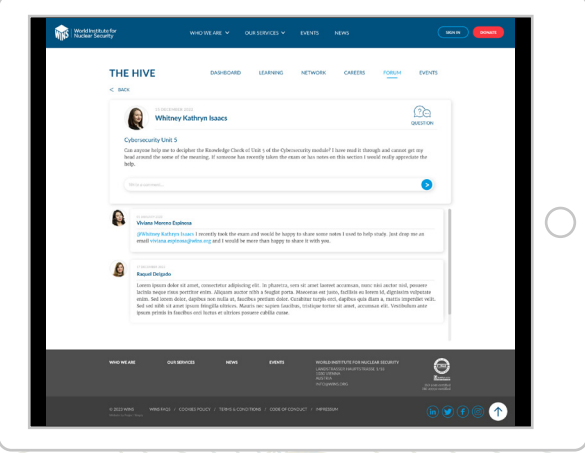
World Institute for Nuclear Security

WHO WE ARE OUR SERVICES EVENTS NEWS

SIGN IN DONATE

THE HIVE

DASHBOARD LEARNING NETWORK CAREERS FORUM EVENTS

< BACK

23 DECEMBER 2022

Whitney Kathryn Isaacs

QUESTION

Cybersecurity Unit 5

Can anyone help me to decipher the Knowledge Check of Unit 5 of the Cybersecurity module? I have read it through and cannot get my head around the some of the meaning. If someone has recently taken the exam or has notes on this section I would really appreciate the help.

Write a comment...

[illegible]

Viviana Moreno Espinosa

@Whitney Kathryn Isaacs I recently took the exam and would be happy to share some notes I used to help study. Just drop me an email viviana.espinosa@wins.org and I would be more than happy to share it with you.

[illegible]

Raquel Delgado

Lorem ipsum dolor sit amet, consectetur adipiscing elit. In pharetra, eros sit amet laoreet accumsan, nunc nisi auctor nisl, posuere lacinia neque risus porttitor enim. Aliquam auctor nibh a feugiat porta. Maecenas est justo, facilisis eu lorem id, dignissim vulputate enim. Sed lorem dolor, dapibus non nulla in, faucibus pretium dolor. Curabitur turpis orci, dapibus quis diam a, mattis imperdiet velit. Sed sed nibh sit amet ipsum fringilla ultrices. Mauris nec sapien faucibus, tristique tortor sit amet, accumsan elit. Vestibulum ante ipsum primis in faucibus orci luctus et ultrices posuere cubilia curae.

WHO WE ARE OUR SERVICES NEWS EVENTS

WORLD INSTITUTE FOR NUCLEAR SECURITY
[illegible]

© 2022 WINS WINS FAQS | COOKIES POLICY | TERMS & CONDITIONS | CODE OF CONDUCT | IMPRESSUM